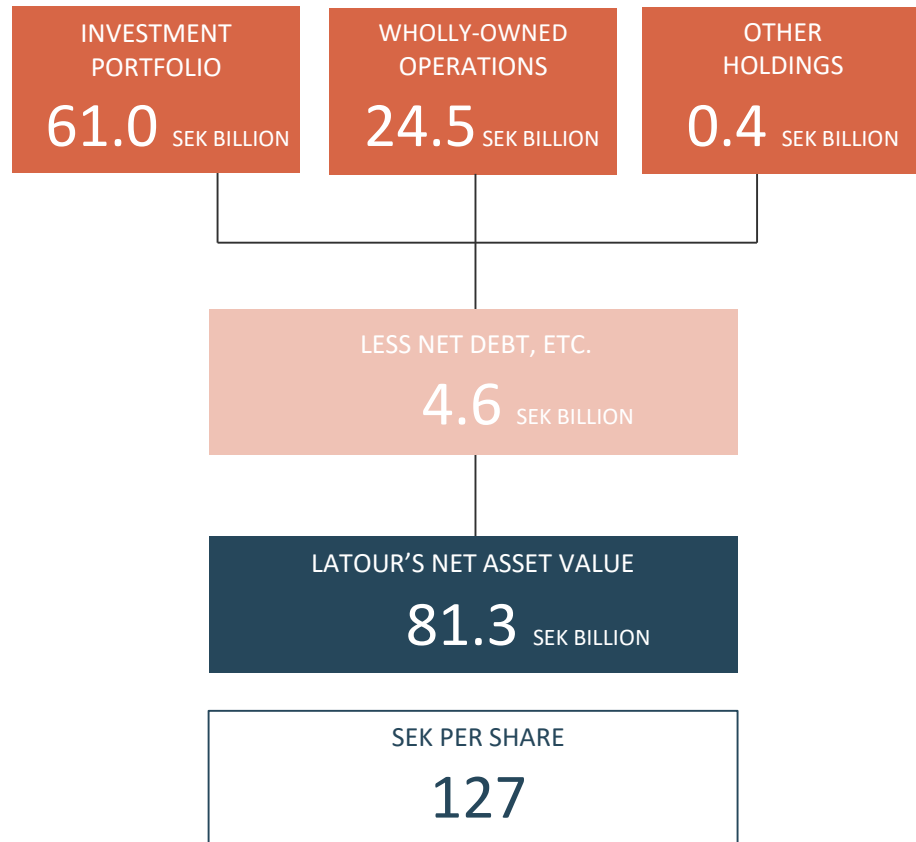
INVESTMENT PORTFOLIO
61.0 SEK BILLION

WHOLLY-OWNED OPERATIONS
24.5 SEK BILLION

OTHER HOLDINGS
0.4 SEK BILLION

LESS NET DEBT, ETC.
4.6 SEK BILLION

LATOUR’S NET ASSET VALUE
81.3 SEK BILLION

SEK PER SHARE
127